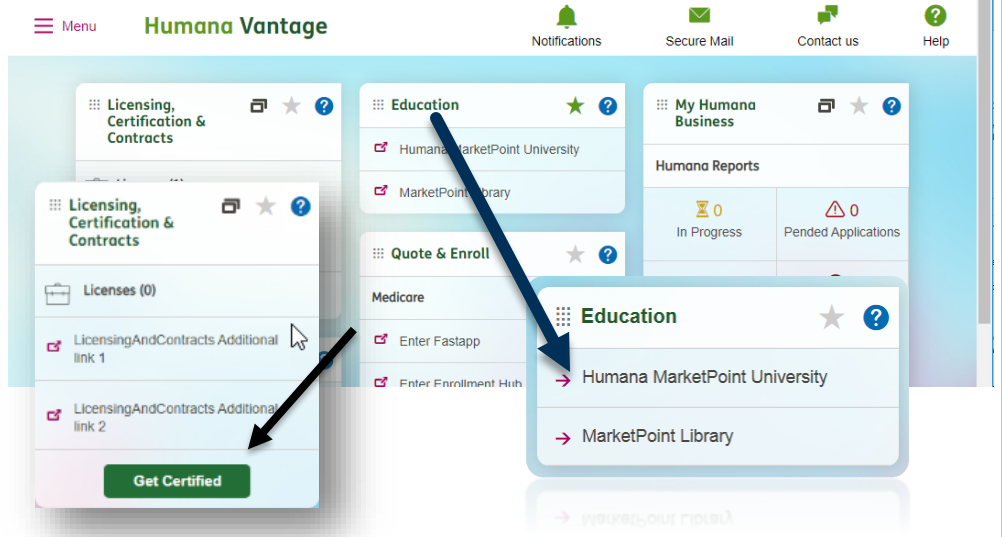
Menu Humana Vantage

Notifications Secure Mail Contact us Help

Licensing, Certification & Contracts

Education

Humana MarketPoint University

MarketPoint Library

My Humana Business

Humana Reports

0 In Progress

0 Pended Applications

Quote & Enroll

Medicare

Enter Fastapp

Enter Enrollment Hub

Licensing, Certification & Contracts

Licenses (0)

LicensingAndContracts Additional link 1

LicensingAndContracts Additional link 2

Get Certified

Education

Humana MarketPoint University

MarketPoint Library